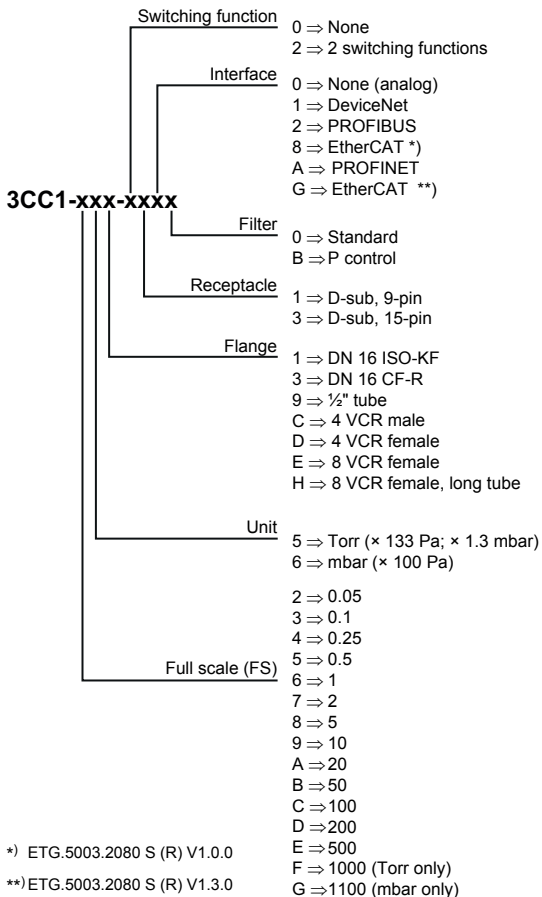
3CC1-xxx-xxxx

Switching function
0 ⇒ None
2 ⇒ 2 switching functions

Interface
0 ⇒ None (analog)
1 ⇒ DeviceNet
2 ⇒ PROFIBUS
8 ⇒ EtherCAT *)
A ⇒ PROFINET
G ⇒ EtherCAT **)

Filter
0 ⇒ Standard
B ⇒ P control

Receptacle
1 ⇒ D-sub, 9-pin
3 ⇒ D-sub, 15-pin

Flange
1 ⇒ DN 16 ISO-KF
3 ⇒ DN 16 CF-R
9 ⇒ ½" tube
C ⇒ 4 VCR male
D ⇒ 4 VCR female
E ⇒ 8 VCR female
H ⇒ 8 VCR female, long tube

Unit
5 ⇒ Torr (× 133 Pa; × 1.3 mbar)
6 ⇒ mbar (× 100 Pa)

Full scale (FS)
2 ⇒ 0.05
3 ⇒ 0.1
4 ⇒ 0.25
5 ⇒ 0.5
6 ⇒ 1
7 ⇒ 2
8 ⇒ 5
9 ⇒ 10
A ⇒ 20
B ⇒ 50
C ⇒ 100
D ⇒ 200
E ⇒ 500
F ⇒ 1000 (Torr only)
G ⇒ 1100 (mbar only)

*) ETG.5003.2080 S (R) V1.0.0
**) ETG.5003.2080 S (R) V1.3.0